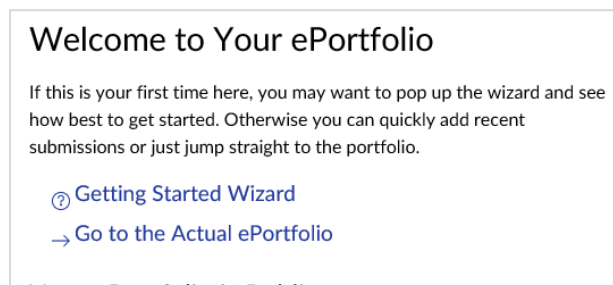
Welcome to Your ePortfolio

If this is your first time here, you may want to pop up the wizard and see how best to get started. Otherwise you can quickly add recent submissions or just jump straight to the portfolio.

Getting Started Wizard

Go to the Actual ePortfolio

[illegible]